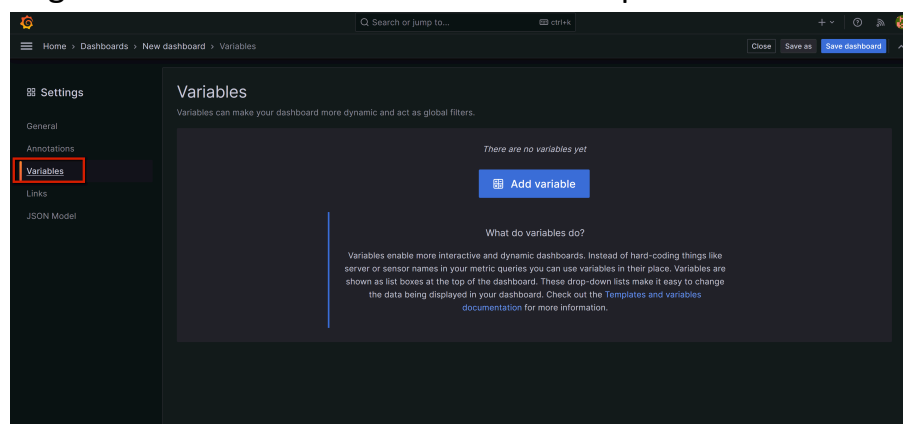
Search or jump to... ctrl+k

Home › Dashboards › New dashboard › Variables

Close Save as Save dashboard

Settings

General
Annotations
Variables
Links
JSON Model

Variables
Variables can make your dashboard more dynamic and act as global filters.

There are no variables yet

Add variable

What do variables do?

Variables enable more interactive and dynamic dashboards. Instead of hard-coding things like server or sensor names in your metric queries you can use variables in their place. Variables are shown as list boxes at the top of the dashboard. These drop-down lists make it easy to change the data being displayed in your dashboard. Check out the Templates and variables documentation for more information.